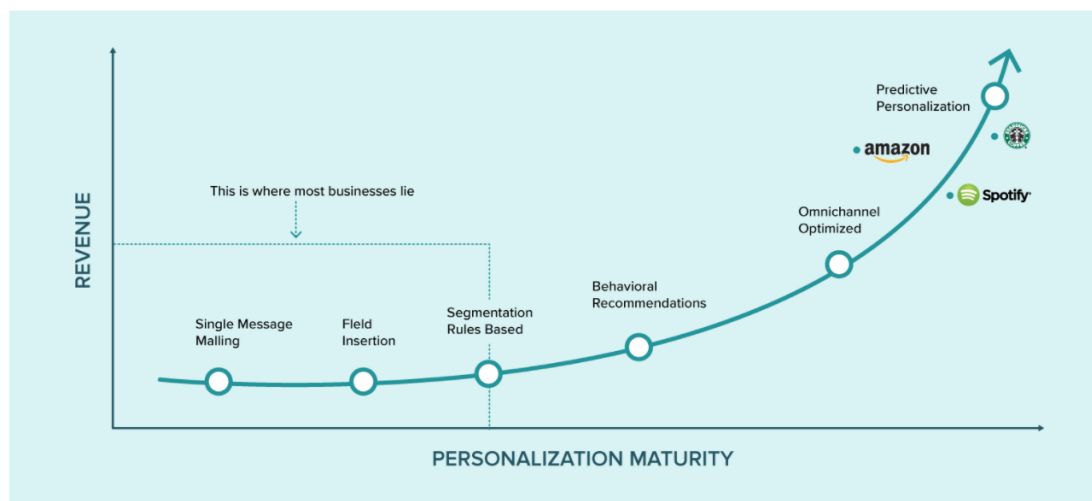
REVENUE

This is where most businesses lie

Single Message Mailing

Field Insertion

Segmentation Rules Based

Behavioral Recommendations

Omnichannel Optimized

Predictive Personalization

amazon

Spotify

PERSONALIZATION MATURITY